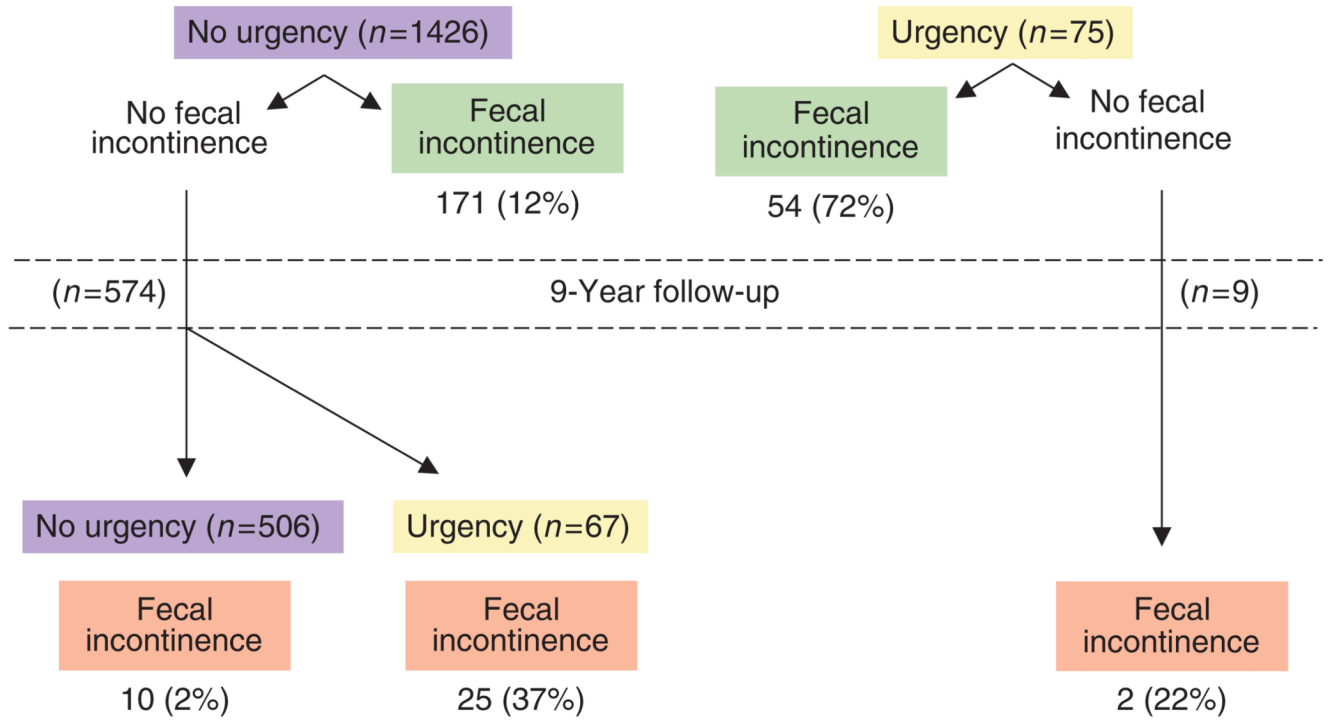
No urgency ($n$=1426)

No fecal incontinence

Fecal incontinence

171 (12%)

Urgency ($n$=75)

Fecal incontinence

54 (72%)

No fecal incontinence

($n$=574)

9-Year follow-up

($n$=9)

No urgency ($n$=506)

Urgency ($n$=67)

Fecal incontinence

10 (2%)

Fecal incontinence

25 (37%)

Fecal incontinence

2 (22%)